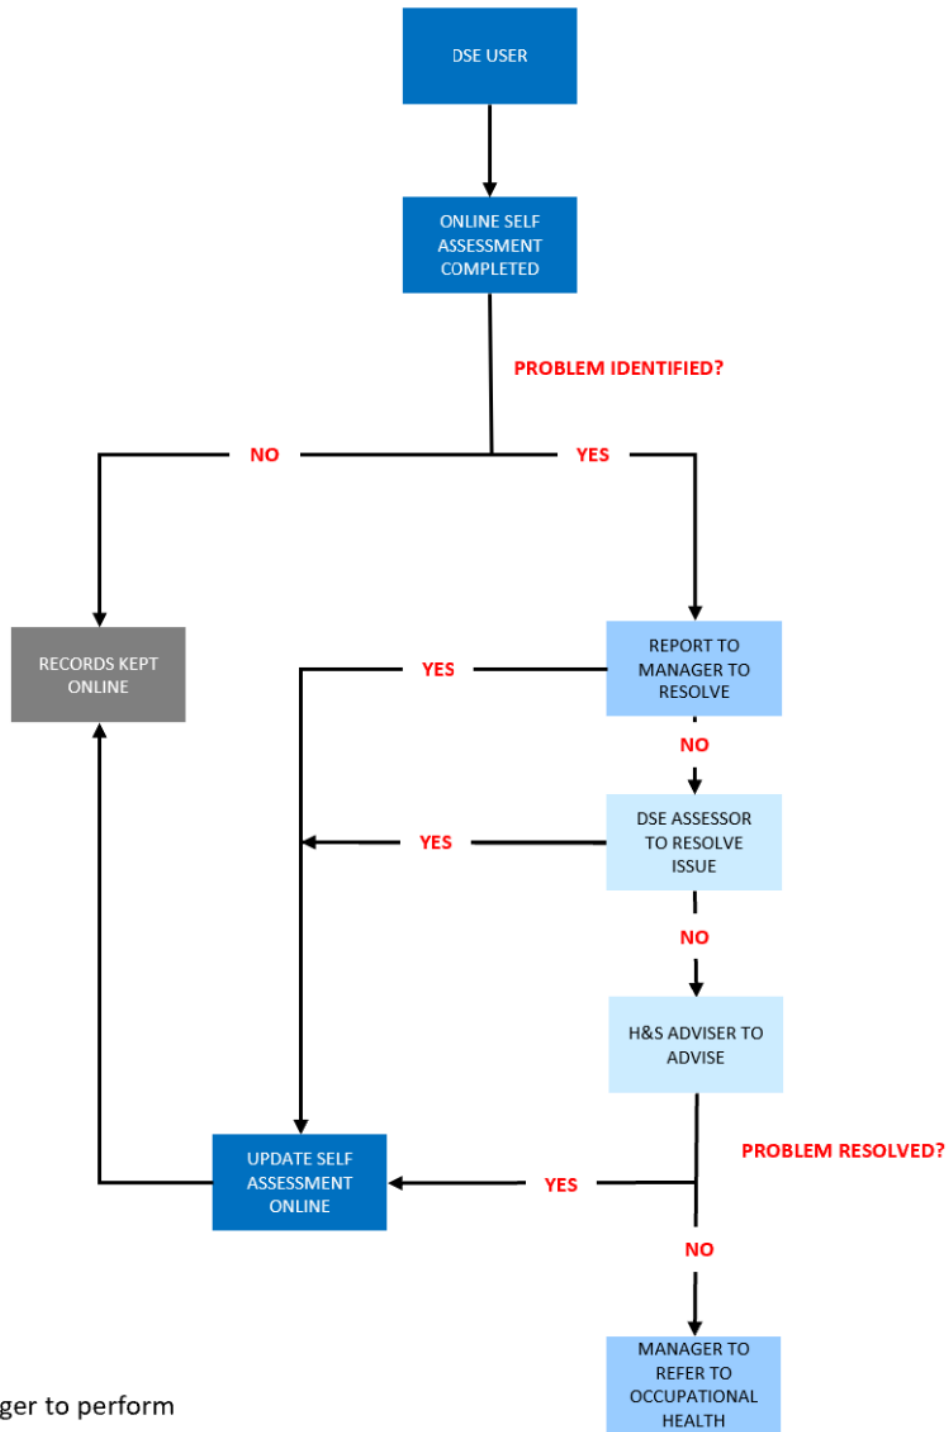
DSE USER

ONLINE SELF ASSESSMENT COMPLETED

PROBLEM IDENTIFIED?

NO

YES

RECORDS KEPT ONLINE

YES

REPORT TO MANAGER TO RESOLVE

NO

YES

DSE ASSESSOR TO RESOLVE ISSUE

NO

H&S ADVISER TO ADVISE

PROBLEM RESOLVED?

UPDATE SELF ASSESSMENT ONLINE

YES

NO

MANAGER TO REFER TO OCCUPATIONAL HEALTH

ger to perform